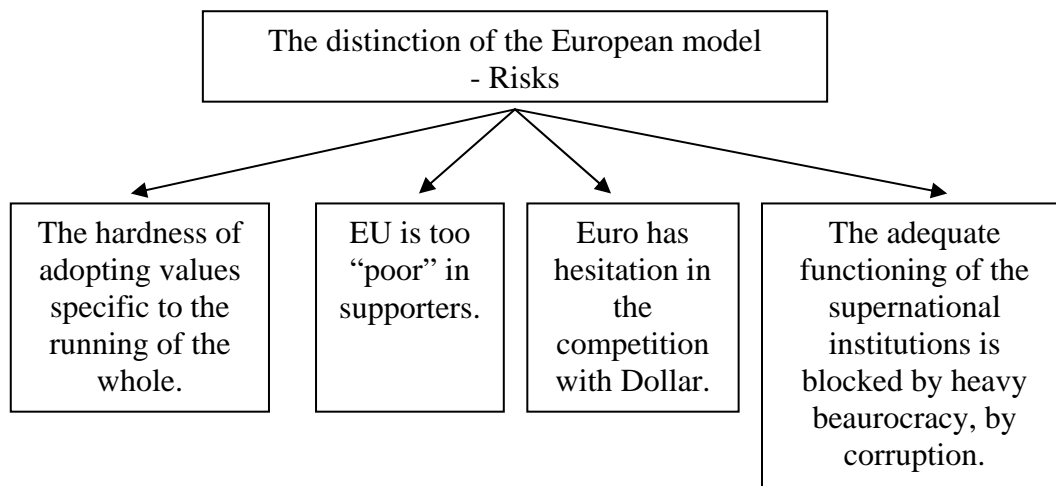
The distinction of the European model - Risks

The hardness of adopting values specific to the running of the whole.

EU is too "poor" in supporters.

Euro has hesitation in the competition with Dollar.

The adequate functioning of the supernational institutions is blocked by heavy beaurocracy, by corruption.